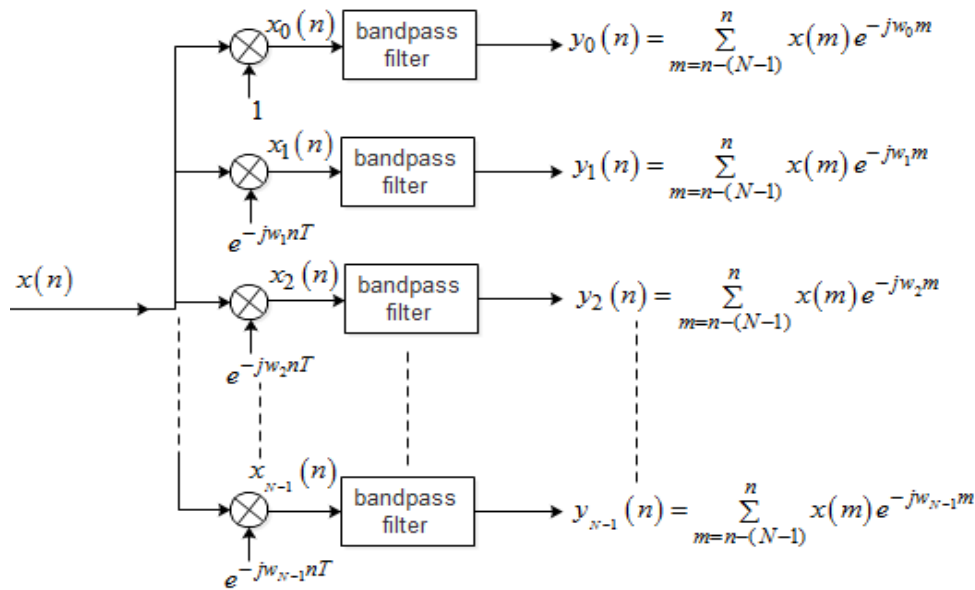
$x(n)$

$x_0(n)$
bandpass filter
$y_0(n) = \sum_{m=n-(N-1)}^{n} x(m) e^{-jw_0 m}$
1

$x_1(n)$
bandpass filter
$y_1(n) = \sum_{m=n-(N-1)}^{n} x(m) e^{-jw_1 m}$
$e^{-jw_1 nT}$

$x_2(n)$
bandpass filter
$y_2(n) = \sum_{m=n-(N-1)}^{n} x(m) e^{-jw_2 m}$
$e^{-jw_2 nT}$

$x_{N-1}(n)$
bandpass filter
$y_{N-1}(n) = \sum_{m=n-(N-1)}^{n} x(m) e^{-jw_{N-1} m}$
$e^{-jw_{N-1} nT}$